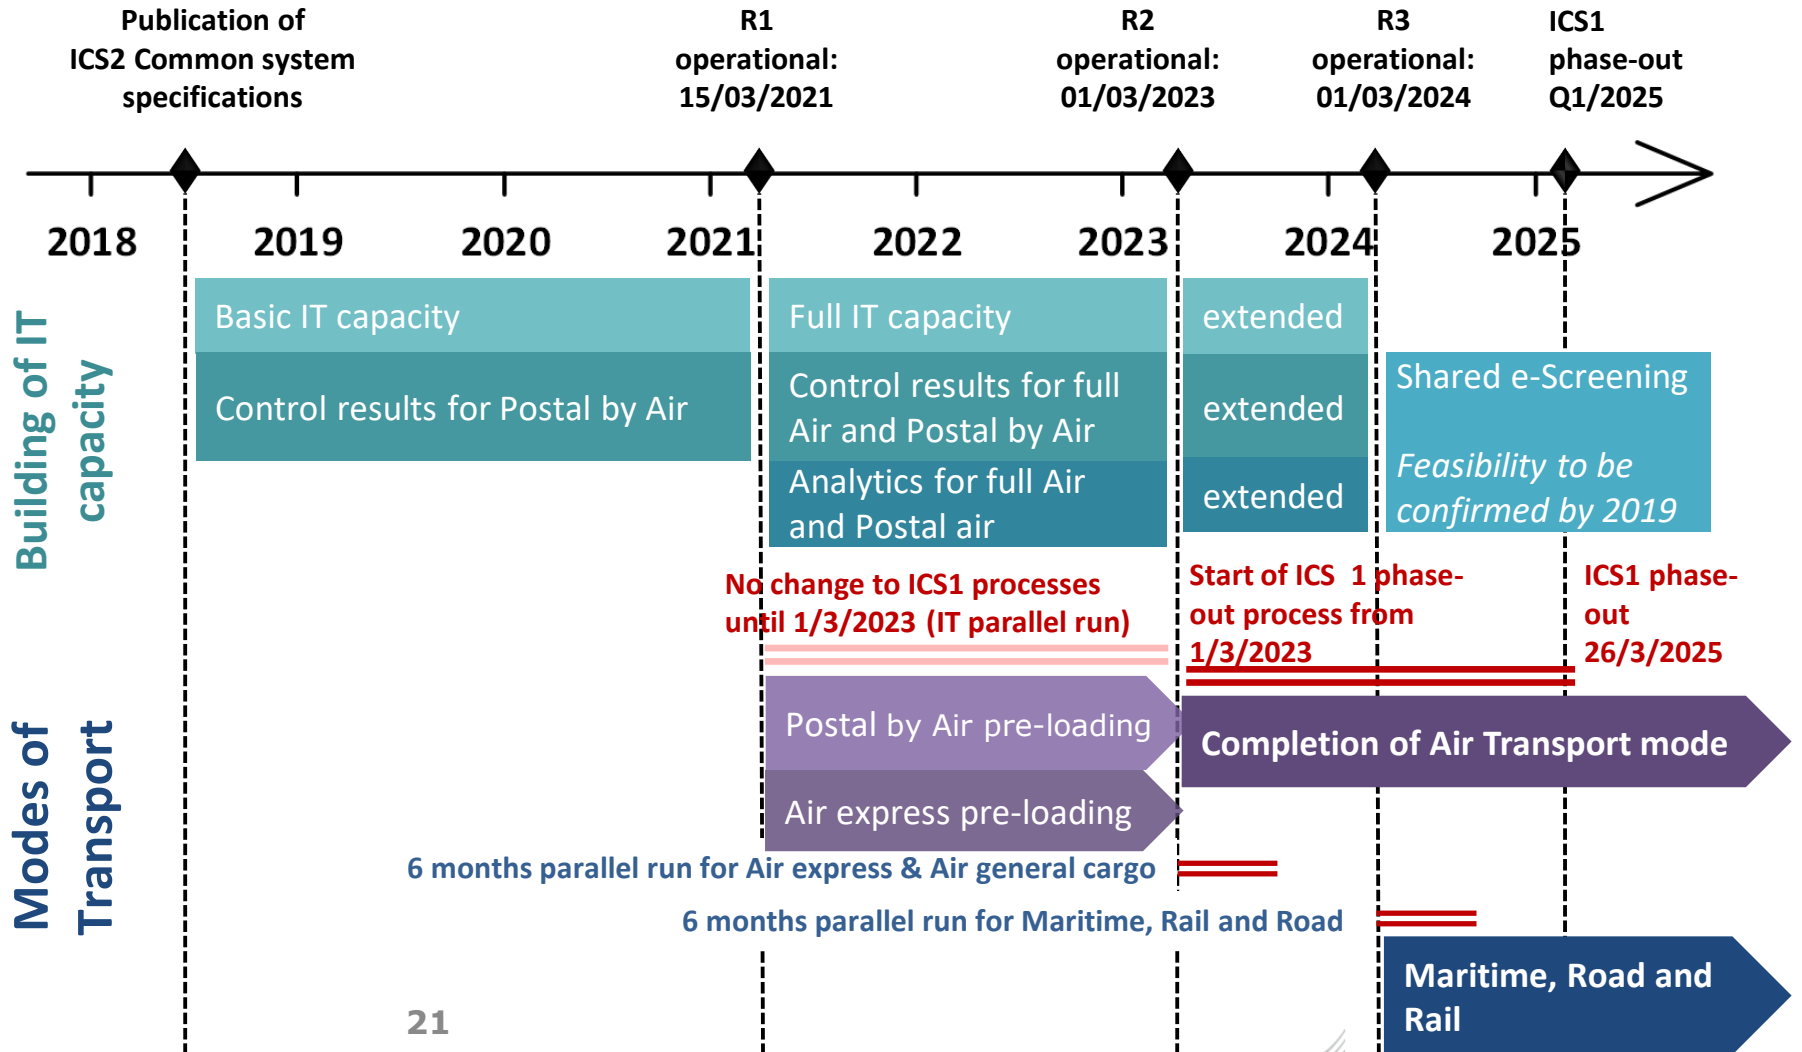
Publication of ICS2 Common system specifications

R1 operational: 15/03/2021

R2 operational: 01/03/2023

R3 operational: 01/03/2024

ICS1 phase-out Q1/2025

2018 2019 2020 2021 2022 2023 2024 2025

Building of IT capacity

Basic IT capacity

Control results for Postal by Air

Full IT capacity

Control results for full Air and Postal by Air

Analytics for full Air and Postal air

extended

extended

extended

Shared e-Screening

*Feasibility to be confirmed by 2019*

No change to ICS1 processes until 1/3/2023 (IT parallel run)

Start of ICS 1 phase-out process from 1/3/2023

ICS1 phase-out 26/3/2025

Modes of Transport

Postal by Air pre-loading

Air express pre-loading

Completion of Air Transport mode

6 months parallel run for Air express & Air general cargo

6 months parallel run for Maritime, Rail and Road

Maritime, Road and Rail

21